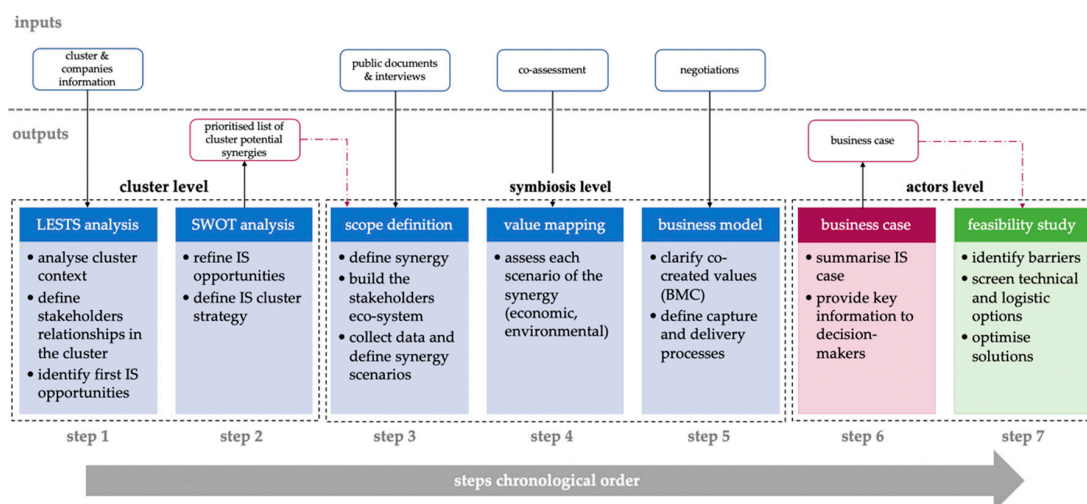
inputs

cluster & companies information

public documents & interviews

co-assessment

negotiations

outputs

prioritised list of cluster potential synergies

business case

cluster level

symbiosis level

actors level

LESTS analysis
• analyse cluster context
• define stakeholders relationships in the cluster
• identify first IS opportunities

SWOT analysis
• refine IS opportunities
• define IS cluster strategy

scope definition
• define synergy
• build the stakeholders eco-system
• collect data and define synergy scenarios

value mapping
• assess each scenario of the synergy (economic, environmental)

business model
• clarify co-created values (BMC)
• define capture and delivery processes

business case
• summarise IS case
• provide key information to decision-makers

feasibility study
• identify barriers
• screen technical and logistic options
• optimise solutions

step 1

step 2

step 3

step 4

step 5

step 6

step 7

steps chronological order